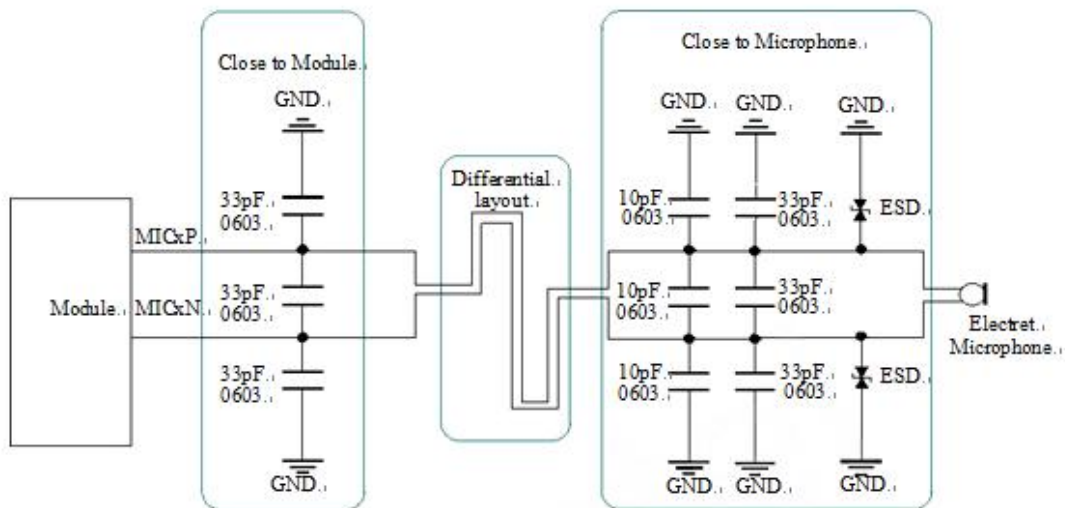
Close to Module.

GND.

33pF.
0603.

MICxP.

Module.

MICxN.

33pF.
0603.

33pF.
0603.

GND.

Differential.
layout.

Close to Microphone.

GND.

GND.

GND.

10pF.
0603.

33pF.
0603.

ESD.

10pF.
0603.

33pF.
0603.

Electret.
Microphone.

10pF.
0603.

33pF.
0603.

ESD.

GND.

GND.

GND.